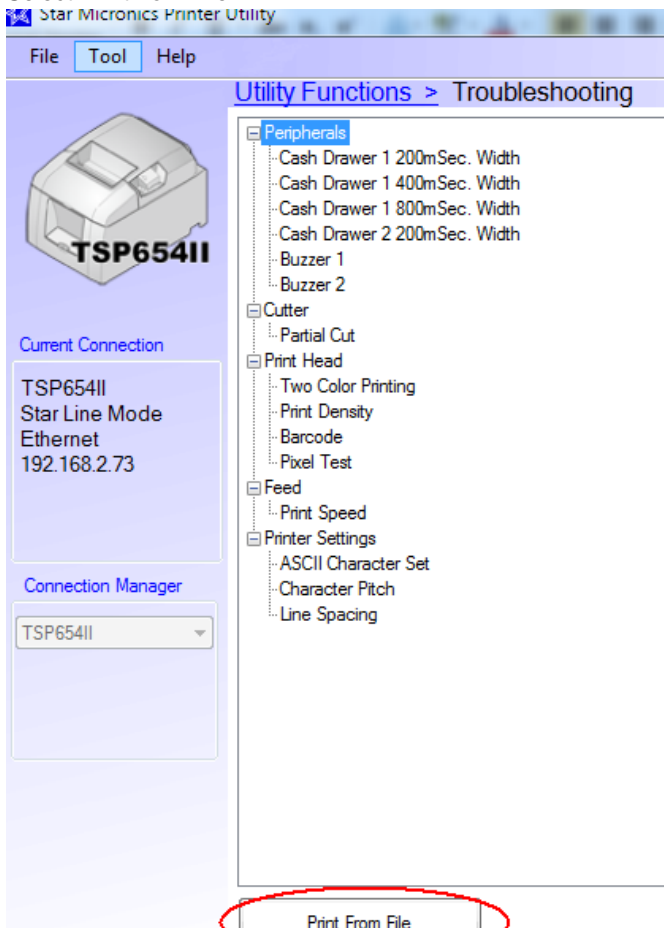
Star Micronics Printer Utility

File Tool Help

Utility Functions > Troubleshooting

TSP654II

Peripherals
Cash Drawer 1 200mSec. Width
Cash Drawer 1 400mSec. Width
Cash Drawer 1 800mSec. Width
Cash Drawer 2 200mSec. Width
Buzzer 1
Buzzer 2
Cutter
Partial Cut
Print Head
Two Color Printing
Print Density
Barcode
Pixel Test
Feed
Print Speed
Printer Settings
ASCII Character Set
Character Pitch
Line Spacing

Current Connection

TSP654II
Star Line Mode
Ethernet
192.168.2.73

Connection Manager

TSP654II

Print From File